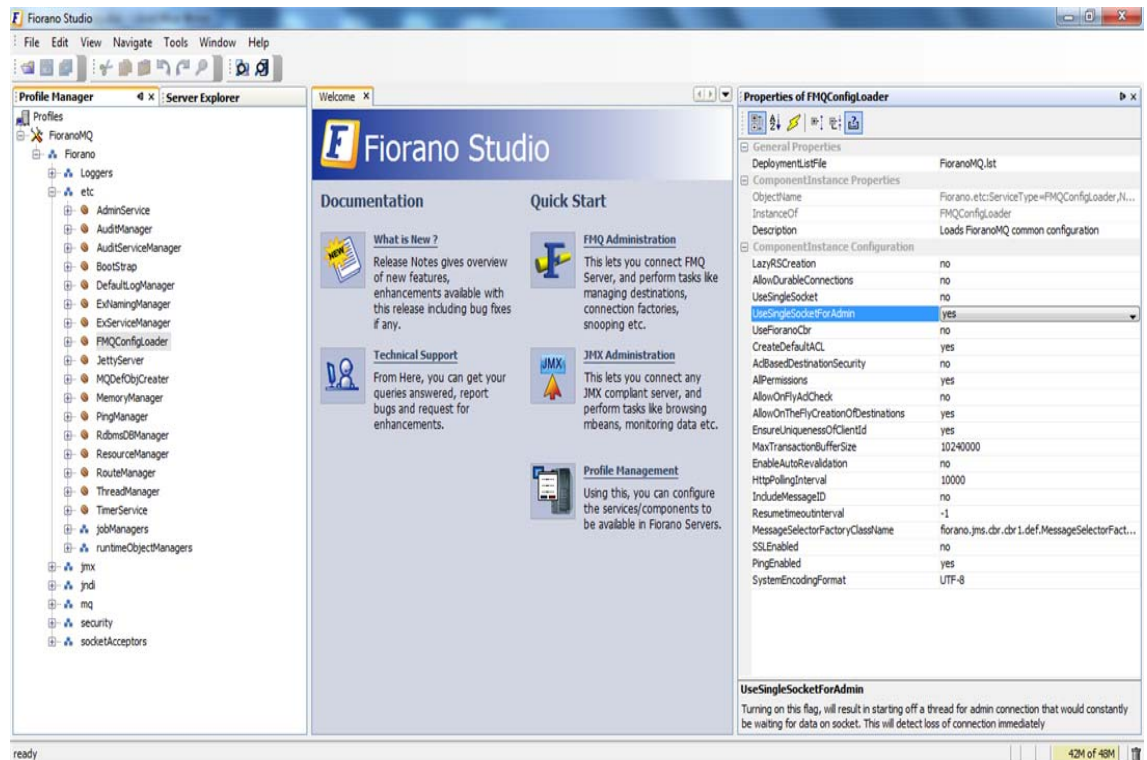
Fiorano Studio

File Edit View Navigate Tools Window Help

Profile Manager | Server Explorer

Profiles
FioranoMQ
Fiorano
Loggers
etc
AdminService
AuditManager
AuditServiceManager
BootStrap
DefaultLogManager
ExNamingManager
ExServiceManager
FMQConfigLoader
JettyServer
MQDefObjCreater
MemoryManager
PingManager
RdbmsDBManager
ResourceManager
RouteManager
ThreadManager
TimerService
jobManagers
runtimeObjectManagers
jmx
jndi
mq
security
socketAcceptors

Welcome

Fiorano Studio

Documentation

What is New ?
Release Notes gives overview of new features, enhancements available with this release including bug fixes if any.

Technical Support
From Here, you can get your queries answered, report bugs and request for enhancements.

Quick Start

FMQ Administration
This lets you connect FMQ Server, and perform tasks like managing destinations, connection factories, snooping etc.

JMX Administration
This lets you connect any JMX compliant server, and perform tasks like browsing mbeans, monitoring data etc.

Profile Management
Using this, you can configure the services/components to be available in Fiorano Servers.

Properties of FMQConfigLoader

| | |
|---|---|
| General Properties | |
| DeploymentListFile | FioranoMQ.lst |
| ComponentInstance Properties | |
| ObjectName | Fiorano.etc:ServiceType=FMQConfigLoader,N... |
| InstanceOf | FMQConfigLoader |
| Description | Loads FioranoMQ common configuration |
| ComponentInstance Configuration | |
| LazyRSCreation | no |
| AllowDurableConnections | no |
| UseSingleSocket | no |
| UseSingleSocketForAdmin | yes |
| UseFioranoCbr | no |
| CreateDefaultACL | yes |
| AclBasedDestinationSecurity | no |
| AllPermissions | yes |
| AllowOnFlyAclCheck | no |
| AllowOnTheFlyCreationOfDestinations | yes |
| EnsureUniquenessOfClientId | yes |
| MaxTransactionBufferSize | 10240000 |
| EnableAutoRevalidation | no |
| HttpPollingInterval | 10000 |
| IncludeMessageID | no |
| ResumetimeoutInterval | -1 |
| MessageSelectorFactoryClassName | fiorano.jms.cbr.cbr1.def.MessageSelectorFact... |
| SSLEnabled | no |
| PingEnabled | yes |
| SystemEncodingFormat | UTF-8 |

UseSingleSocketForAdmin
Turning on this flag, will result in starting off a thread for admin connection that would constantly be waiting for data on socket. This will detect loss of connection immediately

ready

42M of 48M